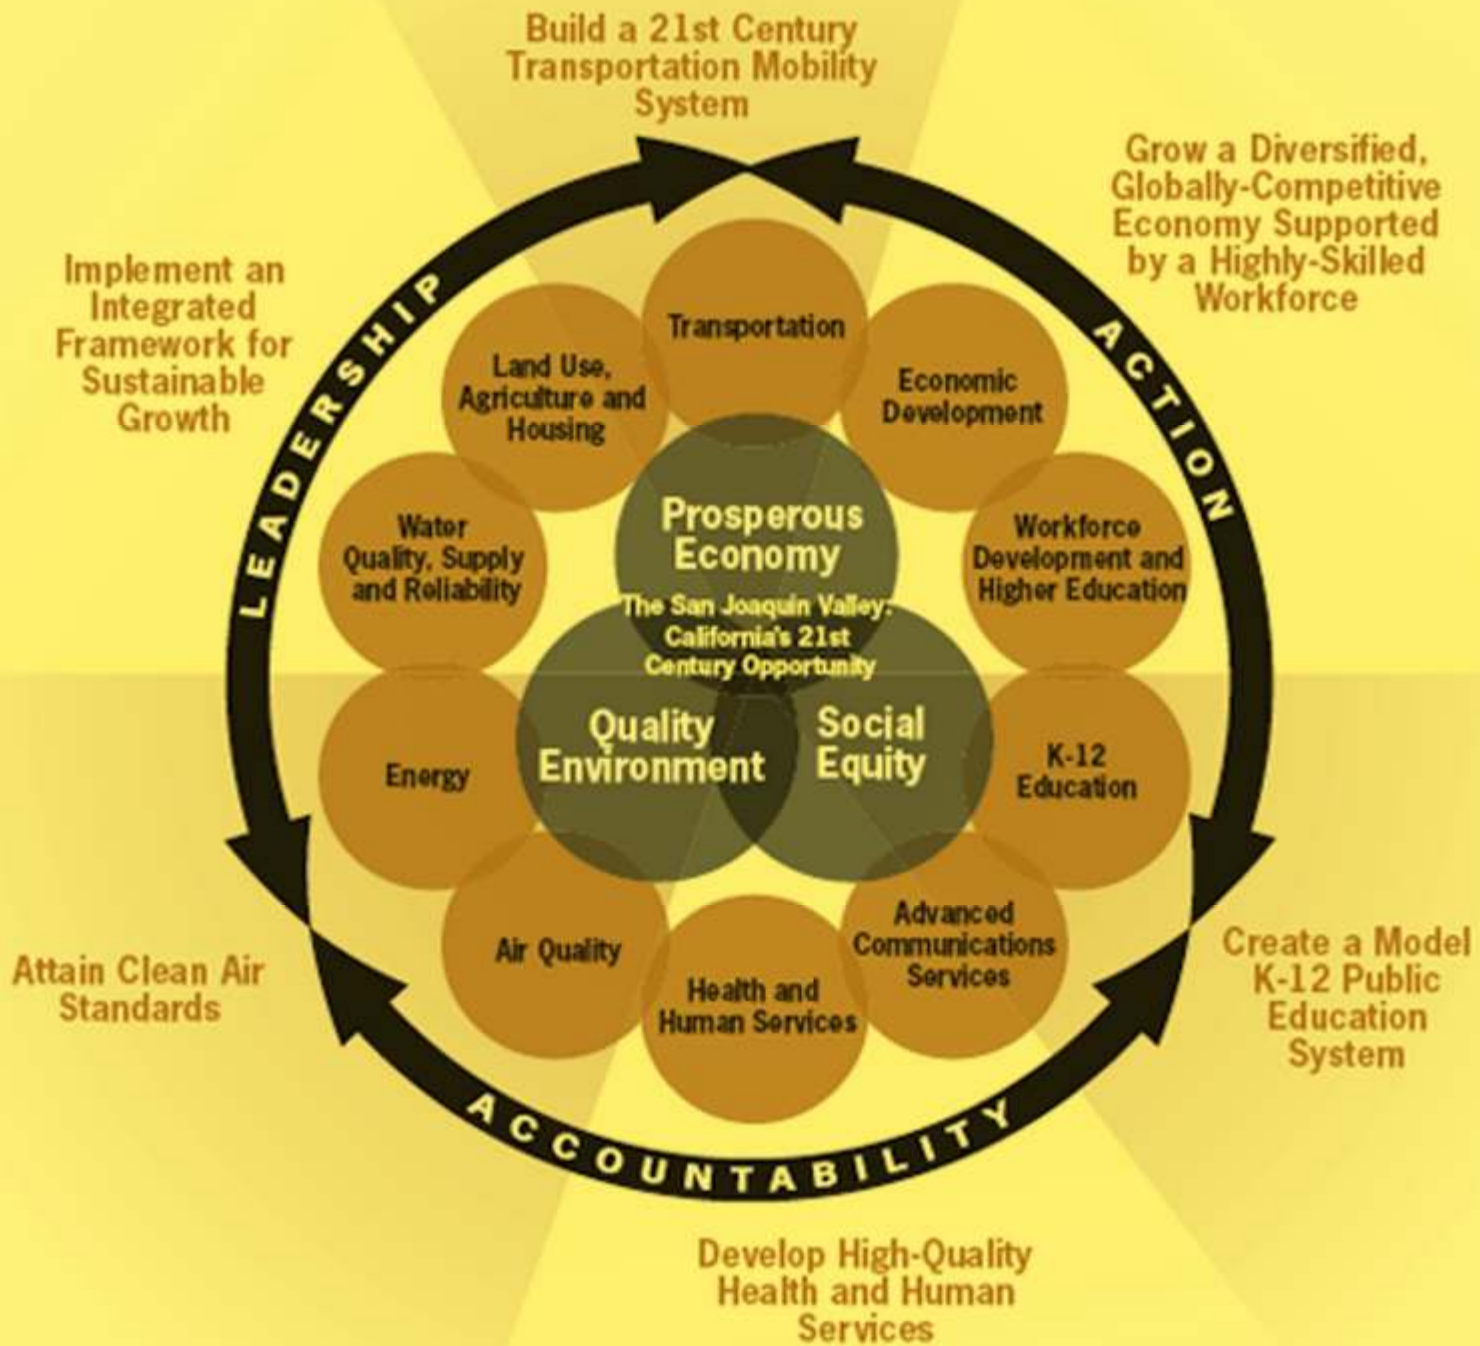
Build a 21st Century Transportation Mobility System

Grow a Diversified, Globally-Competitive Economy Supported by a Highly-Skilled Workforce

Implement an Integrated Framework for Sustainable Growth

LEADERSHIP

ACTION

Transportation

Land Use, Agriculture and Housing

Economic Development

Water Quality, Supply and Reliability

Workforce Development and Higher Education

Prosperous Economy

The San Joaquin Valley: California's 21st Century Opportunity

Quality Environment

Social Equity

Energy

K-12 Education

Air Quality

Advanced Communications Services

Health and Human Services

Attain Clean Air Standards

Create a Model K-12 Public Education System

ACCOUNTABILITY

Develop High-Quality Health and Human Services